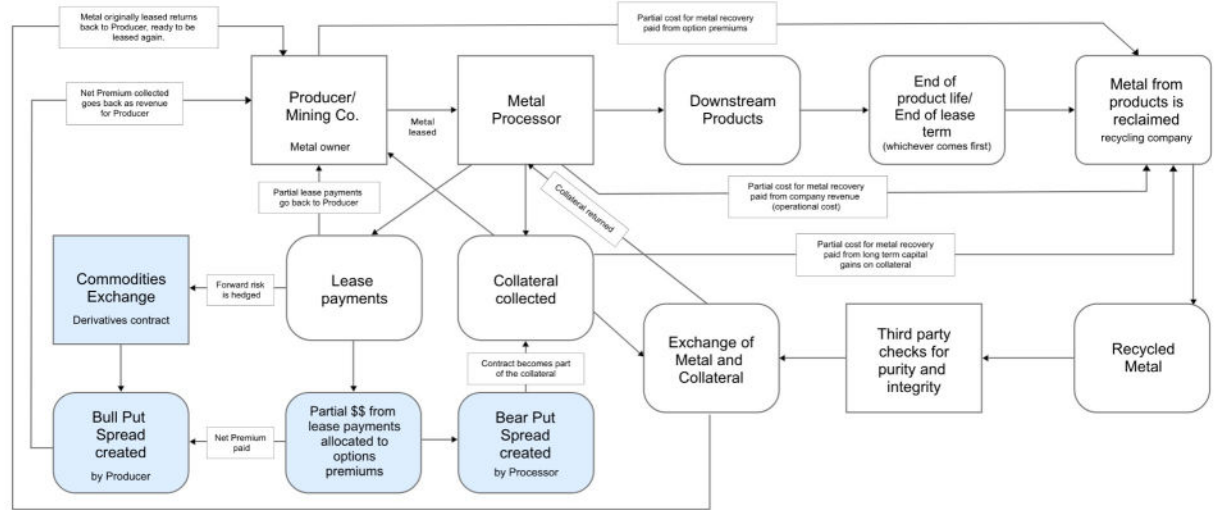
Metal originally leased returns back to Producer, ready to be leased again.

Partial cost for metal recovery paid from option premiums

Net Premium collected goes back as revenue for Producer

Producer/ Mining Co.

Metal owner

Metal leased

Metal Processor

Downstream Products

End of product life/ End of lease term

(whichever comes first)

Metal from products is reclaimed

recycling company

Partial lease payments go back to Producer

Collateral returned

Partial cost for metal recovery paid from company revenue (operational cost)

Partial cost for metal recovery paid from long term capital gains on collateral

Commodities Exchange

Derivatives contract

Forward risk is hedged

Lease payments

Collateral collected

Exchange of Metal and Collateral

Third party checks for purity and integrity

Recycled Metal

Contract becomes part of the collateral

Bull Put Spread created

by Producer

Net Premium paid

Partial $$ from lease payments allocated to options premiums

Bear Put Spread created

by Processor